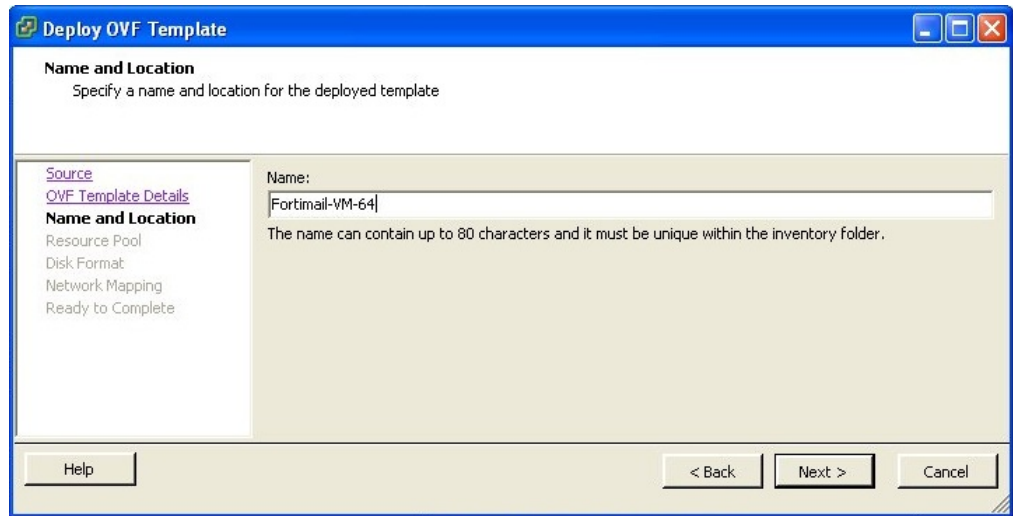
Deploy OVF Template

Name and Location
Specify a name and location for the deployed template

Source
OVF Template Details
Name and Location
Resource Pool
Disk Format
Network Mapping
Ready to Complete

Name:
Fortimail-VM-64
The name can contain up to 80 characters and it must be unique within the inventory folder.

Help
< Back
Next >
Cancel